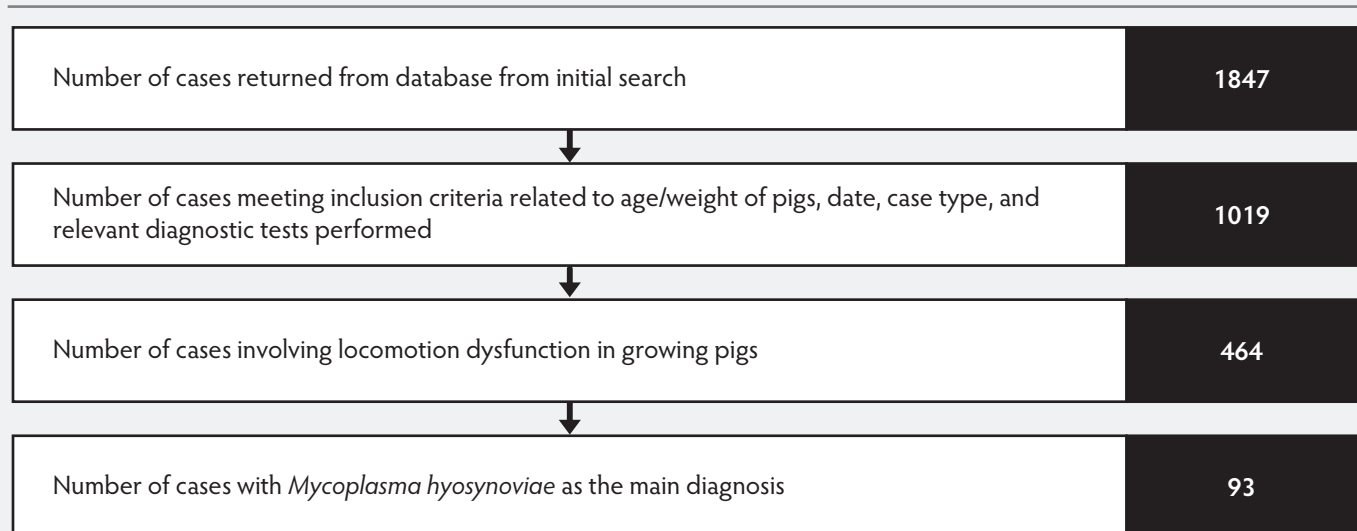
Number of cases returned from database from initial search

1847

Number of cases meeting inclusion criteria related to age/weight of pigs, date, case type, and relevant diagnostic tests performed

1019

Number of cases involving locomotion dysfunction in growing pigs

464

Number of cases with *Mycoplasma hyosynoviae* as the main diagnosis

93